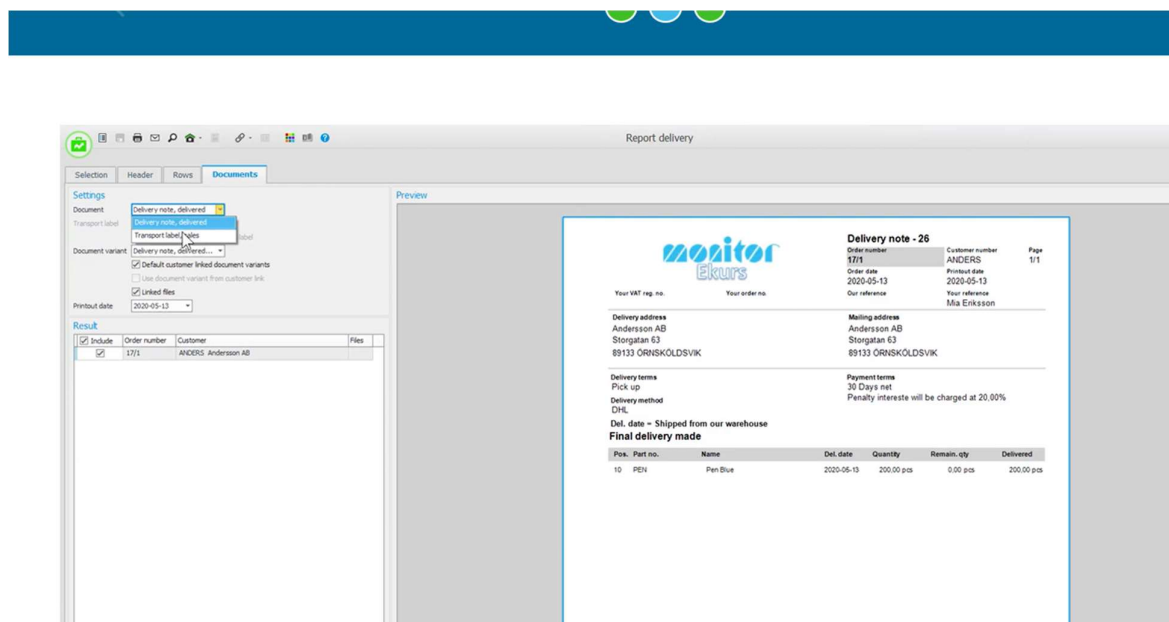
Report delivery

Selection
Header
Rows
Documents

Settings
Document
Delivery note, delivered
Transport label
Delivery note, delivered
Transport label, sales
label
Document variant
Delivery note, delivered...
Default customer linked document variants
Use document variant from customer link
Linked files
Printout date
2020-05-13

Result

| Include | Order number | Customer | Files |
|---|---|---|---|
| ☑ | 17/1 | ANDERS Andersson AB | |

Preview

monitor
Ekurs

Delivery note - 26
Order number
17/1
Customer number
ANDERS
Page
1/1
Order date
2020-05-13
Printout date
2020-05-13
Your VAT reg. no.
Your order no.
Our reference
Your reference
Mia Eriksson

Delivery address
Andersson AB
Storgatan 63
89133 ÖRNSKÖLDSVIK
Mailing address
Andersson AB
Storgatan 63
89133 ÖRNSKÖLDSVIK

Delivery terms
Pick up
Payment terms
30 Days net
Penalty intereste will be charged at 20,00%
Delivery method
DHL

Del. date = Shipped from our warehouse
Final delivery made

| Pos. | Part no. | Name | Del. date | Quantity | Remain. qty | Delivered |
|---|---|---|---|---|---|---|
| 10 | PEN | Pen Blue | 2020-05-13 | 200,00 pcs | 0,00 pcs | 200,00 pcs |